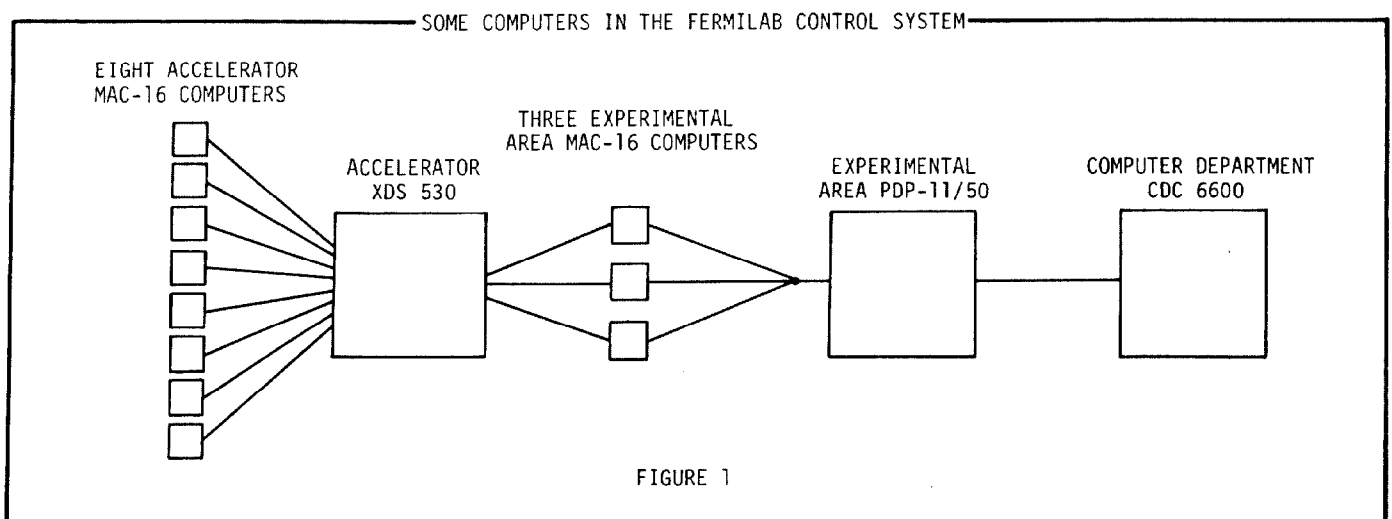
SOME COMPUTERS IN THE FERMILAB CONTROL SYSTEM

EIGHT ACCELERATOR MAC-16 COMPUTERS

THREE EXPERIMENTAL AREA MAC-16 COMPUTERS

ACCELERATOR XDS 530

EXPERIMENTAL AREA PDP-11/50

COMPUTER DEPARTMENT CDC 6600

FIGURE 1